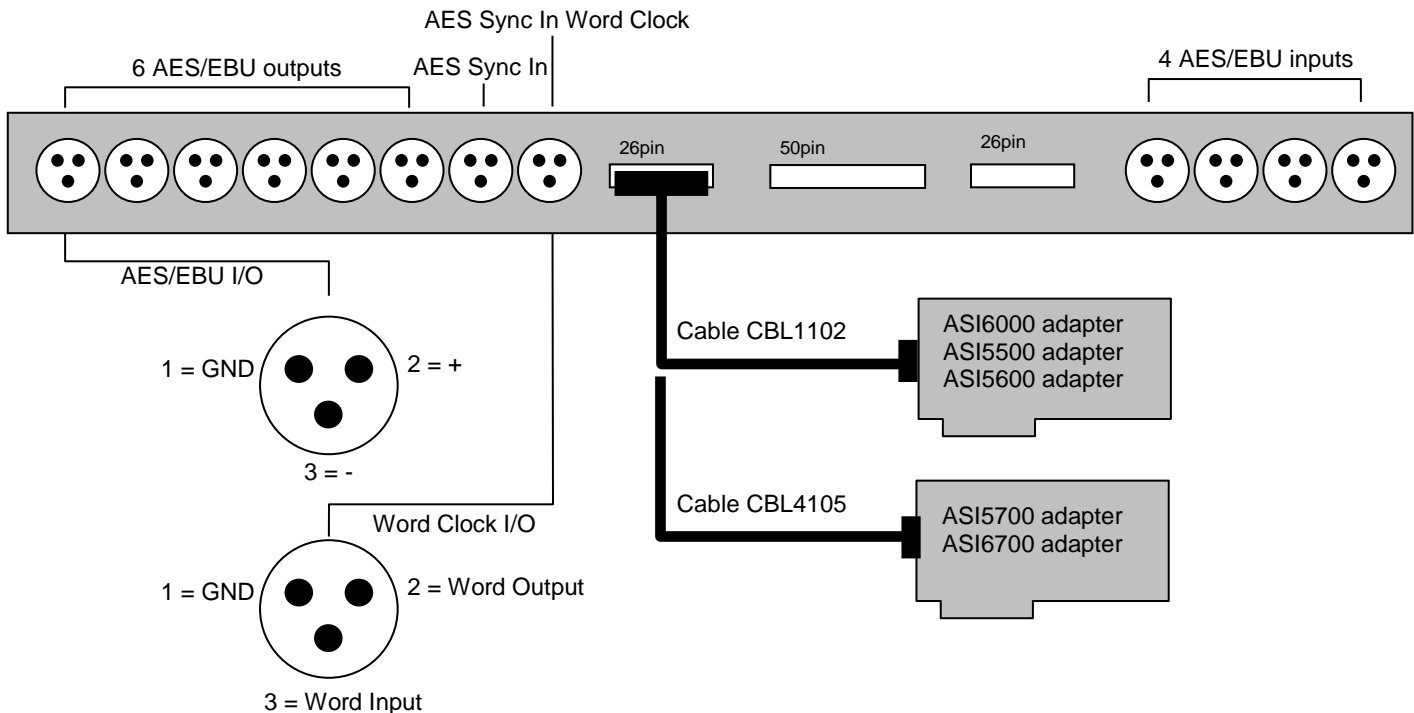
AES Sync In Word Clock

6 AES/EBU outputs

AES Sync In

4 AES/EBU inputs

26pin

50pin

26pin

AES/EBU I/O

1 = GND

2 = +

3 = -

Cable CBL1102

ASI6000 adapter
ASI5500 adapter
ASI5600 adapter

Cable CBL4105

ASI5700 adapter
ASI6700 adapter

Word Clock I/O

1 = GND

2 = Word Output

3 = Word Input